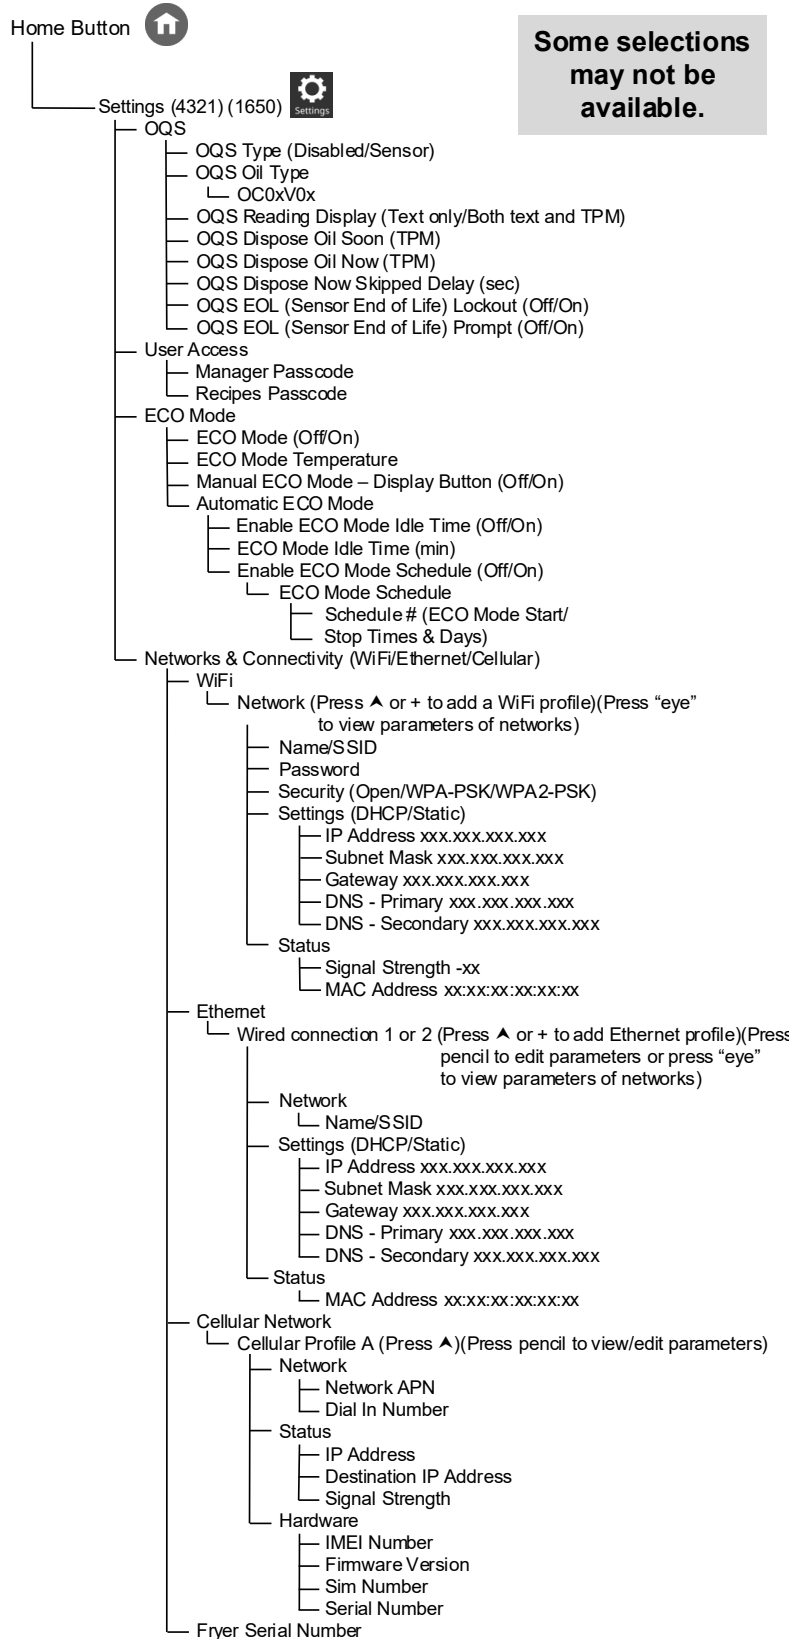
Home Button

Some selections may not be available.

Settings (4321) (1650) Settings
OQS
OQS Type (Disabled/Sensor)
OQS Oil Type
OC0xV0x
OQS Reading Display (Text only/Both text and TPM)
OQS Dispose Oil Soon (TPM)
OQS Dispose Oil Now (TPM)
OQS Dispose Now Skipped Delay (sec)
OQS EOL (Sensor End of Life) Lockout (Off/On)
OQS EOL (Sensor End of Life) Prompt (Off/On)
User Access
Manager Passcode
Recipes Passcode
ECO Mode
ECO Mode (Off/On)
ECO Mode Temperature
Manual ECO Mode – Display Button (Off/On)
Automatic ECO Mode
Enable ECO Mode Idle Time (Off/On)
ECO Mode Idle Time (min)
Enable ECO Mode Schedule (Off/On)
ECO Mode Schedule
Schedule # (ECO Mode Start/ Stop Times & Days)
Networks & Connectivity (WiFi/Ethernet/Cellular)
WiFi
Network (Press ⋀ or + to add a WiFi profile)(Press "eye" to view parameters of networks)
Name/SSID
Password
Security (Open/WPA-PSK/WPA2-PSK)
Settings (DHCP/Static)
IP Address xxx.xxx.xxx.xxx
Subnet Mask xxx.xxx.xxx.xxx
Gateway xxx.xxx.xxx.xxx
DNS - Primary xxx.xxx.xxx.xxx
DNS - Secondary xxx.xxx.xxx.xxx
Status
Signal Strength -xx
MAC Address xx:xx:xx:xx:xx:xx
Ethernet
Wired connection 1 or 2 (Press ⋀ or + to add Ethernet profile)(Press pencil to edit parameters or press "eye" to view parameters of networks)
Network
Name/SSID
Settings (DHCP/Static)
IP Address xxx.xxx.xxx.xxx
Subnet Mask xxx.xxx.xxx.xxx
Gateway xxx.xxx.xxx.xxx
DNS - Primary xxx.xxx.xxx.xxx
DNS - Secondary xxx.xxx.xxx.xxx
Status
MAC Address xx:xx:xx:xx:xx:xx
Cellular Network
Cellular Profile A (Press ⋀)(Press pencil to view/edit parameters)
Network
Network APN
Dial In Number
Status
IP Address
Destination IP Address
Signal Strength
Hardware
IMEI Number
Firmware Version
Sim Number
Serial Number
Fryer Serial Number